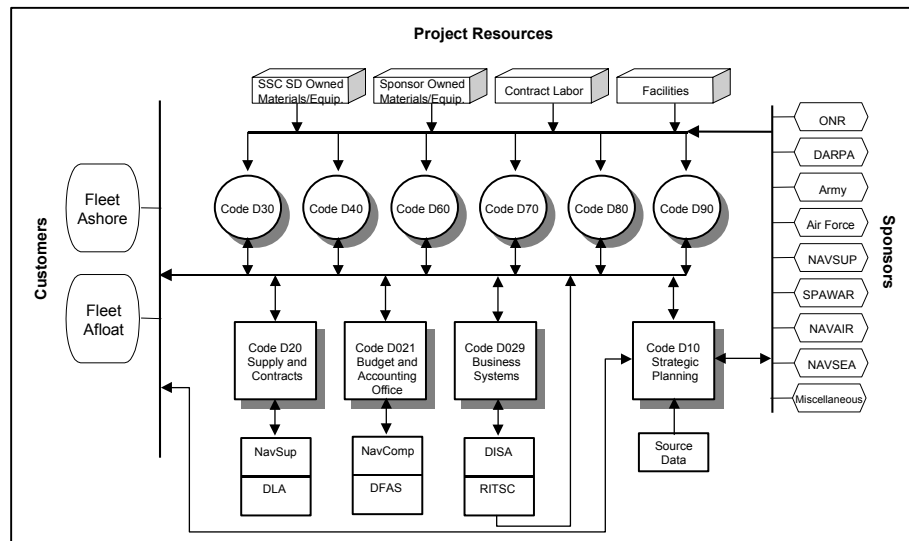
Project Resources

SSC SD Owned Materials/Equip.

Sponsor Owned Materials/Equip.

Contract Labor

Facilities

Customers

Fleet Ashore

Fleet Afloat

Code D30

Code D40

Code D60

Code D70

Code D80

Code D90

Sponsors

ONR

DARPA

Army

Air Force

NAVSUP

SPAWAR

NAVAIR

NAVSEA

Miscellaneous

Code D20 Supply and Contracts

Code D021 Budget and Accounting Office

Code D029 Business Systems

Code D10 Strategic Planning

NavSup

DLA

NavComp

DFAS

DISA

RITSC

Source Data